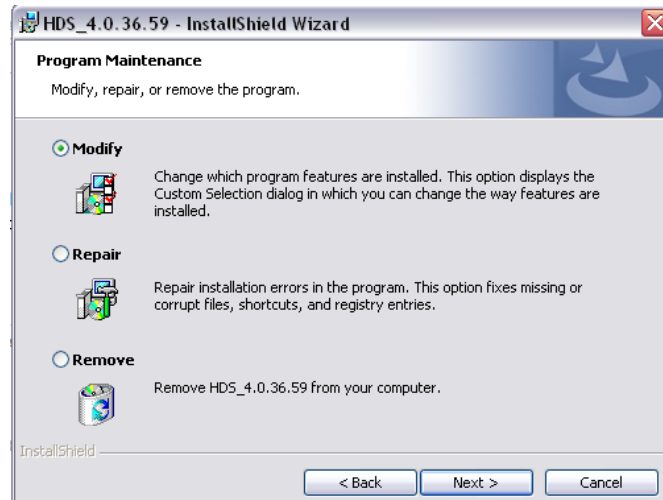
HDS_4.0.36.59 - InstallShield Wizard

Program Maintenance

Modify, repair, or remove the program.

Modify

Change which program features are installed. This option displays the Custom Selection dialog in which you can change the way features are installed.

Repair

Repair installation errors in the program. This option fixes missing or corrupt files, shortcuts, and registry entries.

Remove

Remove HDS_4.0.36.59 from your computer.

InstallShield

< Back
Next >
Cancel